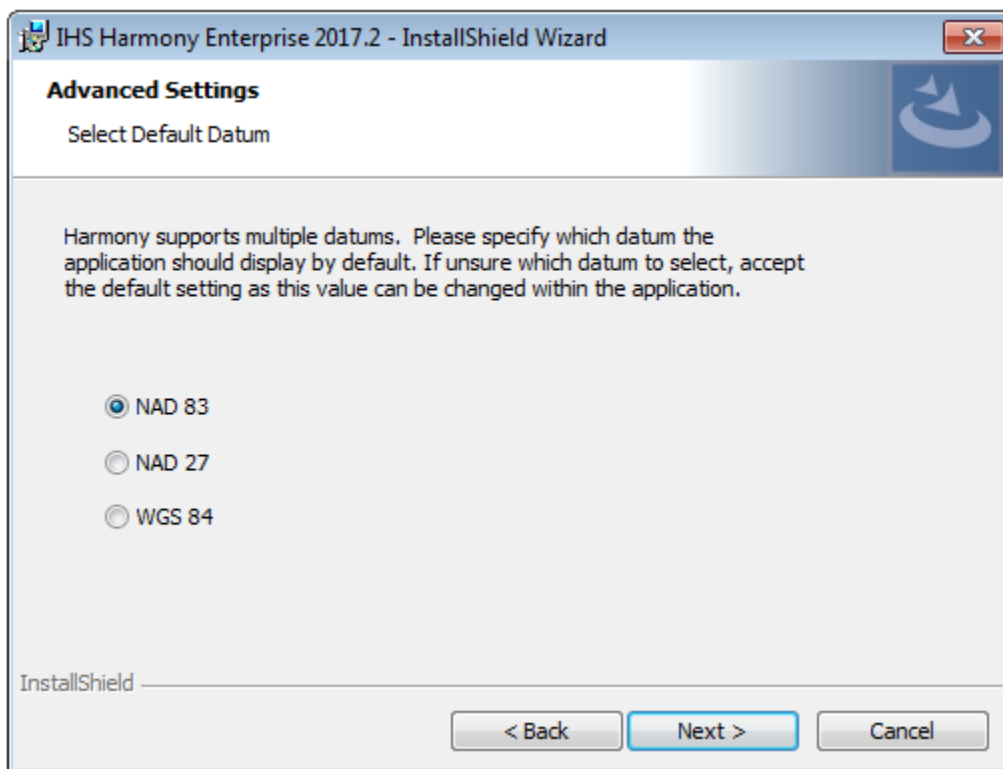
IHS Harmony Enterprise 2017.2 - InstallShield Wizard

Advanced Settings

Select Default Datum

Harmony supports multiple datums. Please specify which datum the application should display by default. If unsure which datum to select, accept the default setting as this value can be changed within the application.

NAD 83

NAD 27

WGS 84

InstallShield

< Back

Next >

Cancel